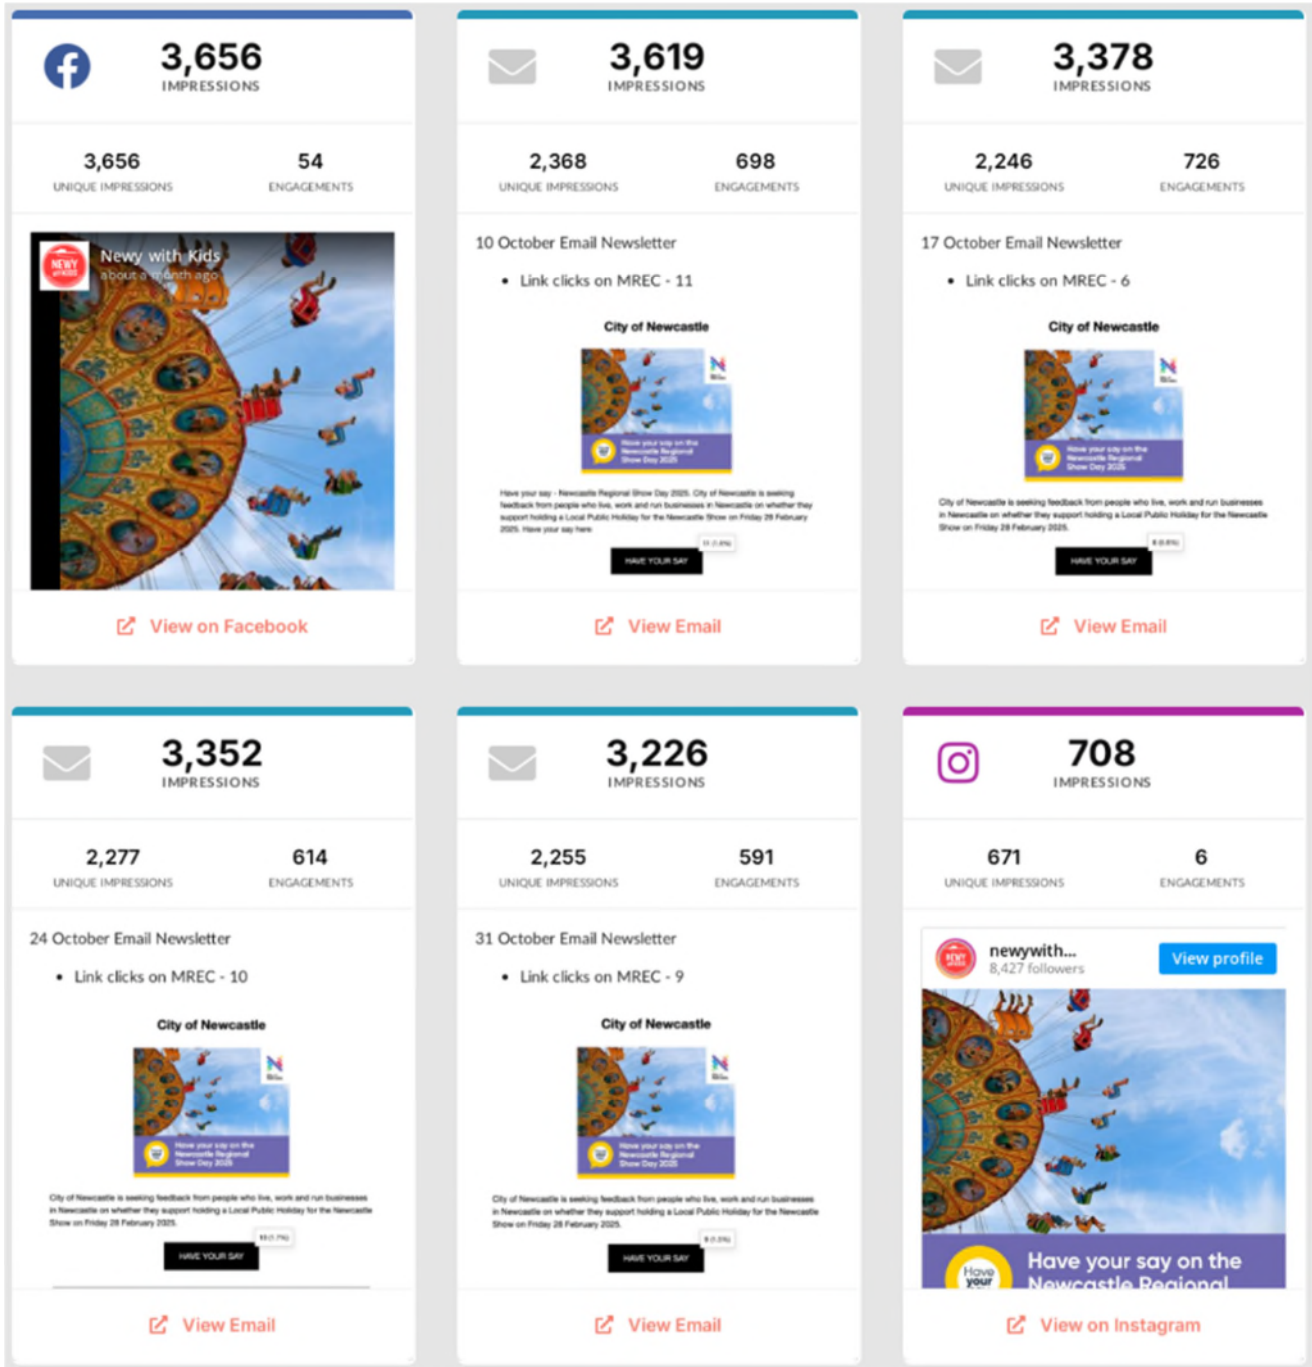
3,656
IMPRESSIONS

3,656
UNIQUE IMPRESSIONS

54
ENGAGEMENTS

NEWY with KIDS
Newy with Kids
about a month ago

View on Facebook

3,619
IMPRESSIONS

2,368
UNIQUE IMPRESSIONS

698
ENGAGEMENTS

10 October Email Newsletter

• Link clicks on MREC - 11

City of Newcastle

Have your say on the Newcastle Regional Show Day 2025

Have your say - Newcastle Regional Show Day 2025. City of Newcastle is seeking feedback from people who live, work and run businesses in Newcastle on whether they support holding a Local Public Holiday for the Newcastle Show on Friday 28 February 2025. Have your say here

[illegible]

HAVE YOUR SAY

View Email

3,378
IMPRESSIONS

2,246
UNIQUE IMPRESSIONS

726
ENGAGEMENTS

17 October Email Newsletter

• Link clicks on MREC - 6

City of Newcastle

Have your say on the Newcastle Regional Show Day 2025

City of Newcastle is seeking feedback from people who live, work and run businesses in Newcastle on whether they support holding a Local Public Holiday for the Newcastle Show on Friday 28 February 2025.

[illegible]

HAVE YOUR SAY

View Email

3,352
IMPRESSIONS

2,277
UNIQUE IMPRESSIONS

614
ENGAGEMENTS

24 October Email Newsletter

• Link clicks on MREC - 10

City of Newcastle

Have your say on the Newcastle Regional Show Day 2025

City of Newcastle is seeking feedback from people who live, work and run businesses in Newcastle on whether they support holding a Local Public Holiday for the Newcastle Show on Friday 28 February 2025.

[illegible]

HAVE YOUR SAY

View Email

3,226
IMPRESSIONS

2,255
UNIQUE IMPRESSIONS

591
ENGAGEMENTS

31 October Email Newsletter

• Link clicks on MREC - 9

City of Newcastle

Have your say on the Newcastle Regional Show Day 2025

City of Newcastle is seeking feedback from people who live, work and run businesses in Newcastle on whether they support holding a Local Public Holiday for the Newcastle Show on Friday 28 February 2025.

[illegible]

HAVE YOUR SAY

View Email

708
IMPRESSIONS

671
UNIQUE IMPRESSIONS

6
ENGAGEMENTS

newywith...
8,427 followers
View profile

Have your say
Have your say on the Newcastle Regional

View on Instagram